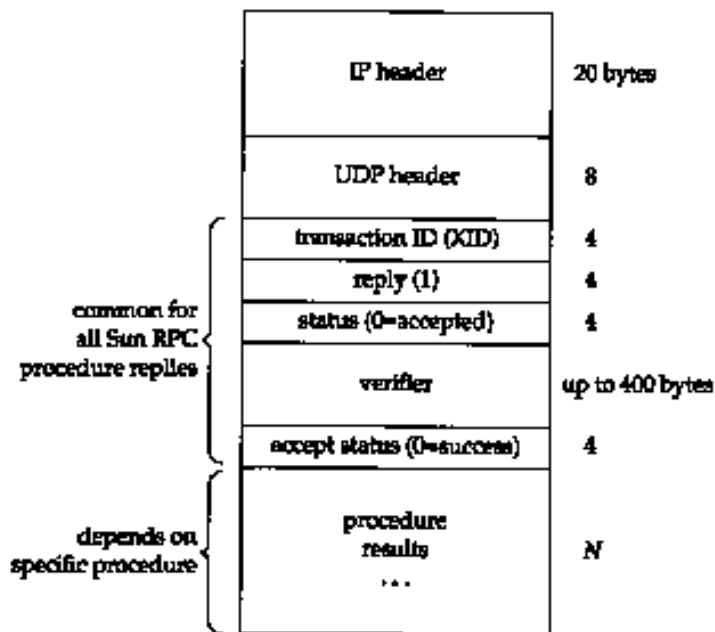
IP header
20 bytes

UDP header
8

transaction ID (XID)
4

reply (1)
4

status (0=accepted)
4

verifier
up to 400 bytes

accept status (0=success)
4

procedure results
...
$N$

common for all Sun RPC procedure replies

depends on specific procedure